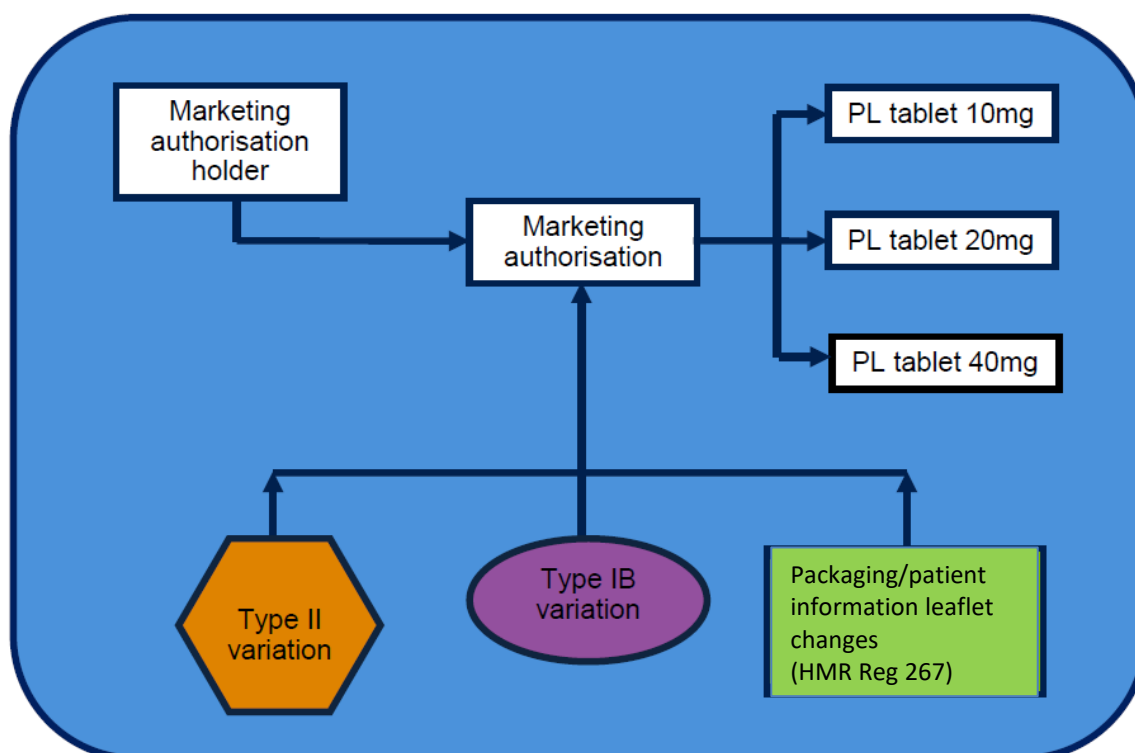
Marketing authorisation holder

Marketing authorisation

PL tablet 10mg

PL tablet 20mg

PL tablet 40mg

Type II variation

Type IB variation

Packaging/patient information leaflet changes (HMR Reg 267)